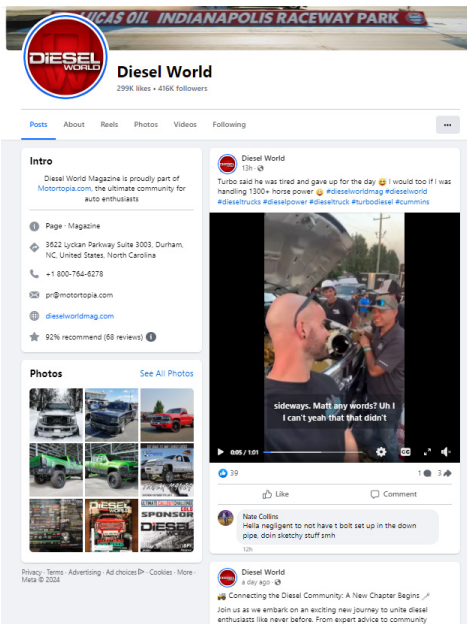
LUCAS OIL INDIANAPOLIS RACEWAY PARK

DIESEL WORLD

Diesel World
299K likes • 416K followers

Posts About Reels Photos Videos Following ···

Intro

Diesel World Magazine is proudly part of Motortopia.com, the ultimate community for auto enthusiasts

Page · Magazine

3622 Lyckan Parkway Suite 3003, Durham, NC, United States, North Carolina

+1 800-764-6278

pr@motortopia.com

dieselworldmag.com

92% recommend (68 reviews)

Photos See All Photos

Privacy · Terms · Advertising · Ad choices · Cookies · More · Meta © 2024

Diesel World
13h ·

Turbo said he was tired and gave up for the day 😅 I would too if I was handling 1300+ horse power 😮 #dieselworldmag #dieselworld #dieseltrucks #dieselpower #dieseltruck #turbodiesel #cummins

sideways. Matt any words? Uh I I can't yeah that that didn't

0:05 / 1:01

39 1 3

Like Comment

Nate Collins
Hella negligent to not have t bolt set up in the down pipe, doin sketchy stuff smh
12h

Diesel World
a day ago ·

Connecting the Diesel Community: A New Chapter Begins

Join us as we embark on an exciting new journey to unite diesel enthusiasts like never before. From expert advice to community